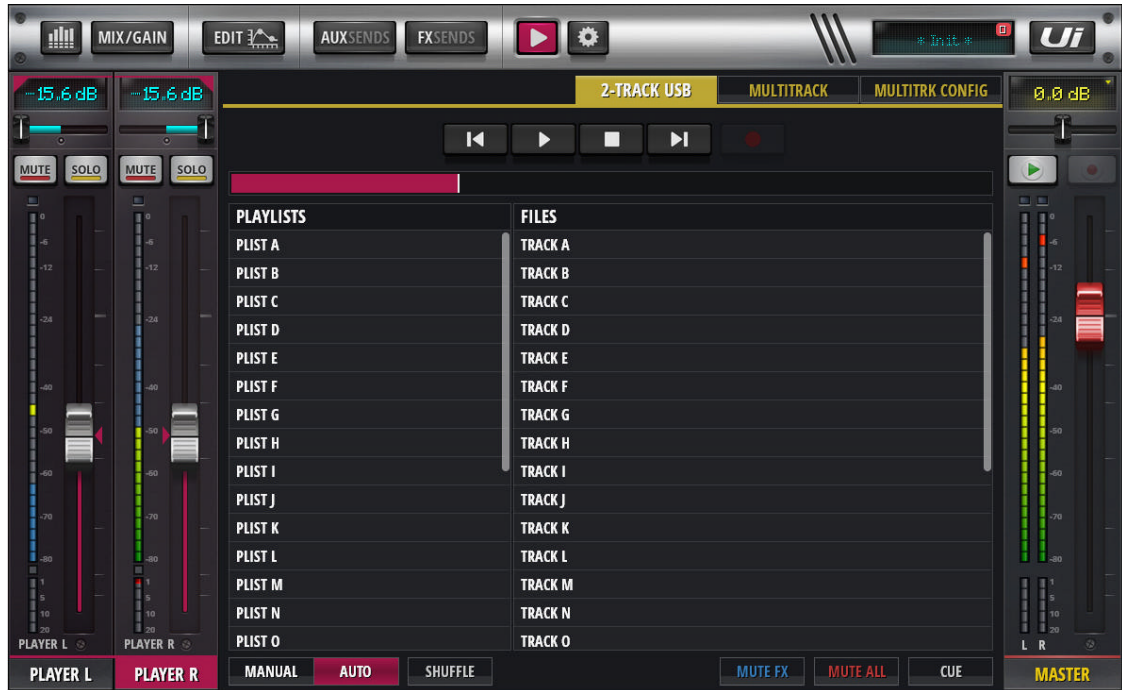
MIX/GAIN
EDIT
AUXSENDS
FXSENDS
* Init *
Ui

-15.6 dB
-15.6 dB
MUTE SOLO
MUTE SOLO
0
-6
-12
-24
-40
-50
-60
-70
-80
1
5
10
20
PLAYER L
PLAYER R

2-TRACK USB
MULTITRACK
MULTITRK CONFIG

| PLAYLISTS | FILES |
|---|---|
| PLIST A | TRACK A |
| PLIST B | TRACK B |
| PLIST C | TRACK C |
| PLIST D | TRACK D |
| PLIST E | TRACK E |
| PLIST F | TRACK F |
| PLIST G | TRACK G |
| PLIST H | TRACK H |
| PLIST I | TRACK I |
| PLIST J | TRACK J |
| PLIST K | TRACK K |
| PLIST L | TRACK L |
| PLIST M | TRACK M |
| PLIST N | TRACK N |
| PLIST O | TRACK O |

MANUAL
AUTO
SHUFFLE
MUTE FX
MUTE ALL
CUE

0.0 dB
L R
MASTER

PLAYER L
PLAYER R